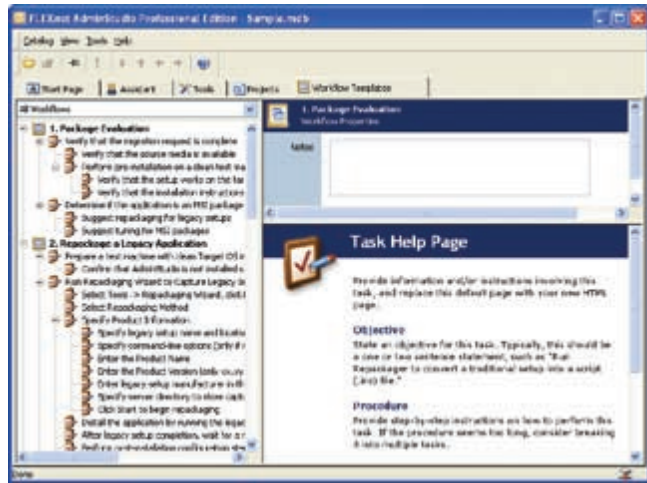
FLEXnet AdminStudio Professional Edition - Sample.mdb

Catalog View Tools Help

Start Page | Assistant | Tools | Projects | Workflow Templates

All Workflows

1. Package Evaluation
Verify that the migration request is complete
Verify that the source media is available
Perform pre-installation on a clean test ma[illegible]
Verify that the setup works on this fo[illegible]
Verify that the installation instructions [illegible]
Determine if the application is an MSI package
Suggest repackaging for legacy setups
Suggest tuning for MSI packages
2. Repackage a Legacy Application
Prepare a test machine with clean Target OS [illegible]
Confirm that AdminStudio is not installed o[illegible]
Run Repackaging Wizard to Capture Legacy In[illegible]
Select Tools -> Repackaging Wizard, click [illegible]
Select Repackaging Method
Specify Product Information
Specify legacy setup name and locatio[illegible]
Specify command-line options (only if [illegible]
Enter the Product Name
Enter the Product Version (only as yo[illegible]
Enter legacy setup manufacturer in th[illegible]
Specify server directory to store capt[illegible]
Click Start to begin repackaging
Install the application for running the legacy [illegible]
After legacy setup completion, wait for s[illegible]
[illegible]

1. Package Evaluation
Workflow Properties

Notes:

Task Help Page

Provide information and/or instructions involving this task, and replace this default page with your own HTML page.

Objective
State an objective for this task. Typically, this should be a one or two sentence statement, such as "Run Repackager to convert a traditional setup into a script (.ism) file."

Procedure
Provide step-by-step instructions on how to perform this task. If the procedure seems too long, consider breaking it into multiple tasks.

Done